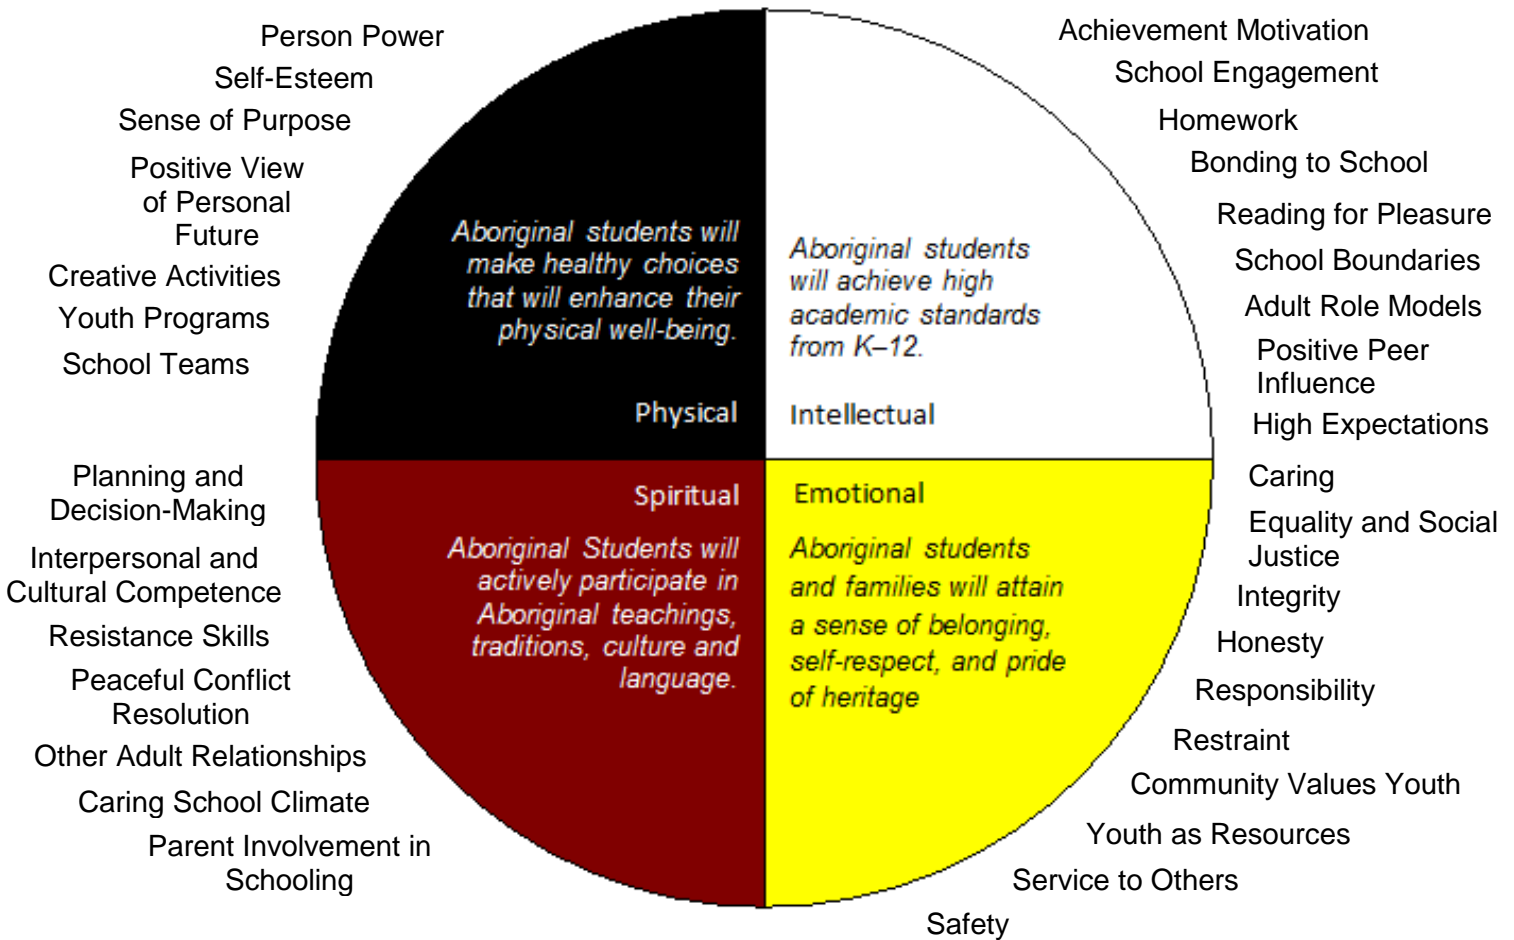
Person Power
Self-Esteem
Sense of Purpose
Positive View of Personal Future
Creative Activities
Youth Programs
School Teams

Aboriginal students will make healthy choices that will enhance their physical well-being.

Physical

Aboriginal students will achieve high academic standards from K–12.

Intellectual

Achievement Motivation
School Engagement
Homework
Bonding to School
Reading for Pleasure
School Boundaries
Adult Role Models
Positive Peer Influence
High Expectations

Planning and Decision-Making
Interpersonal and Cultural Competence
Resistance Skills
Peaceful Conflict Resolution
Other Adult Relationships
Caring School Climate
Parent Involvement in Schooling

Spiritual

Aboriginal Students will actively participate in Aboriginal teachings, traditions, culture and language.

Emotional

Aboriginal students and families will attain a sense of belonging, self-respect, and pride of heritage

Caring
Equality and Social Justice
Integrity
Honesty
Responsibility
Restraint
Community Values Youth
Youth as Resources
Service to Others
Safety